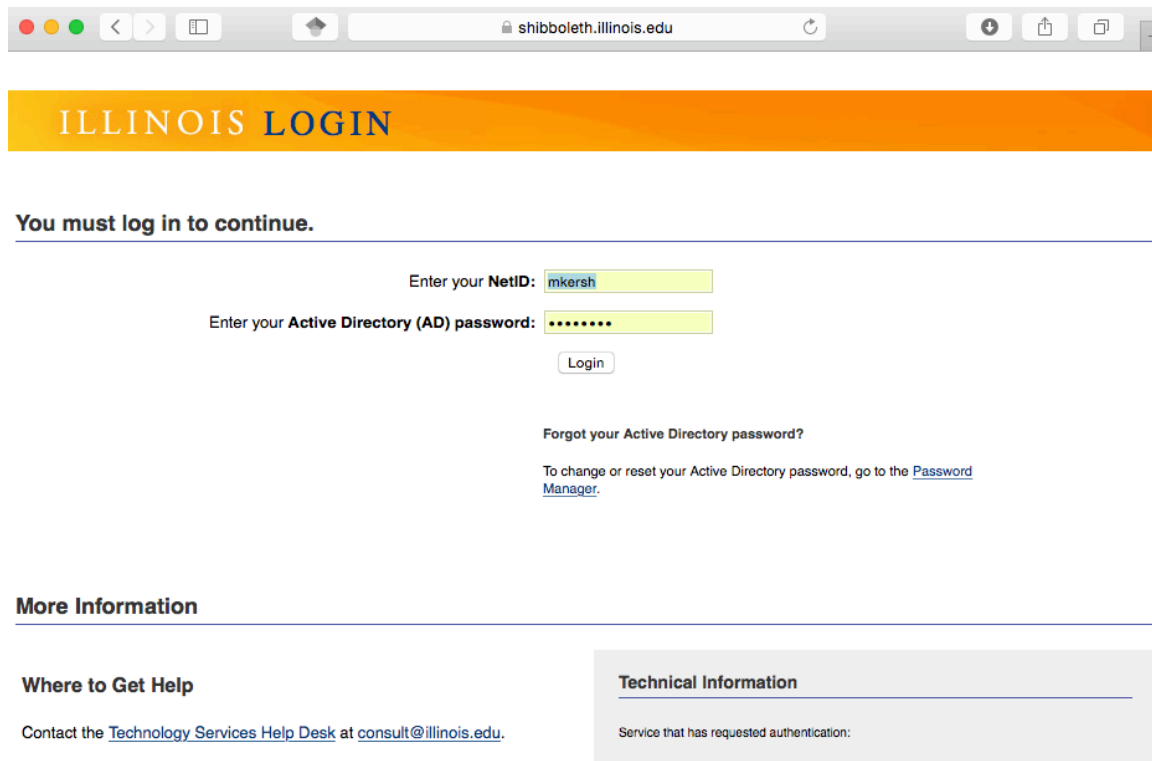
shibboleth.illinois.edu

ILLINOIS LOGIN

You must log in to continue.

Enter your **NetID:** mkersh

Enter your **Active Directory (AD) password:** ••••••••

Login

**Forgot your Active Directory password?**

To change or reset your Active Directory password, go to the Password Manager.

More Information

Where to Get Help

Contact the Technology Services Help Desk at consult@illinois.edu.

Technical Information

Service that has requested authentication: